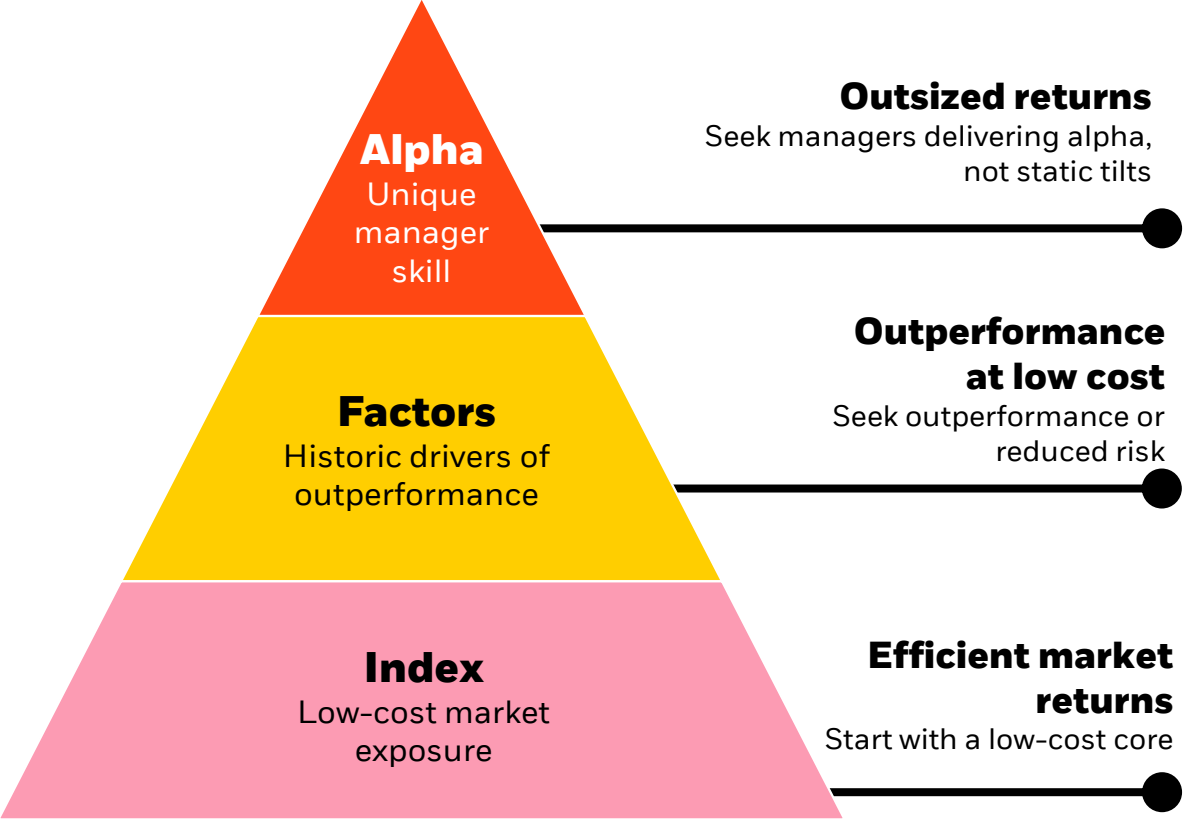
Alpha
Unique manager skill

Outsized returns
Seek managers delivering alpha, not static tilts

Factors
Historic drivers of outperformance

Outperformance at low cost
Seek outperformance or reduced risk

Index
Low-cost market exposure

Efficient market returns
Start with a low-cost core